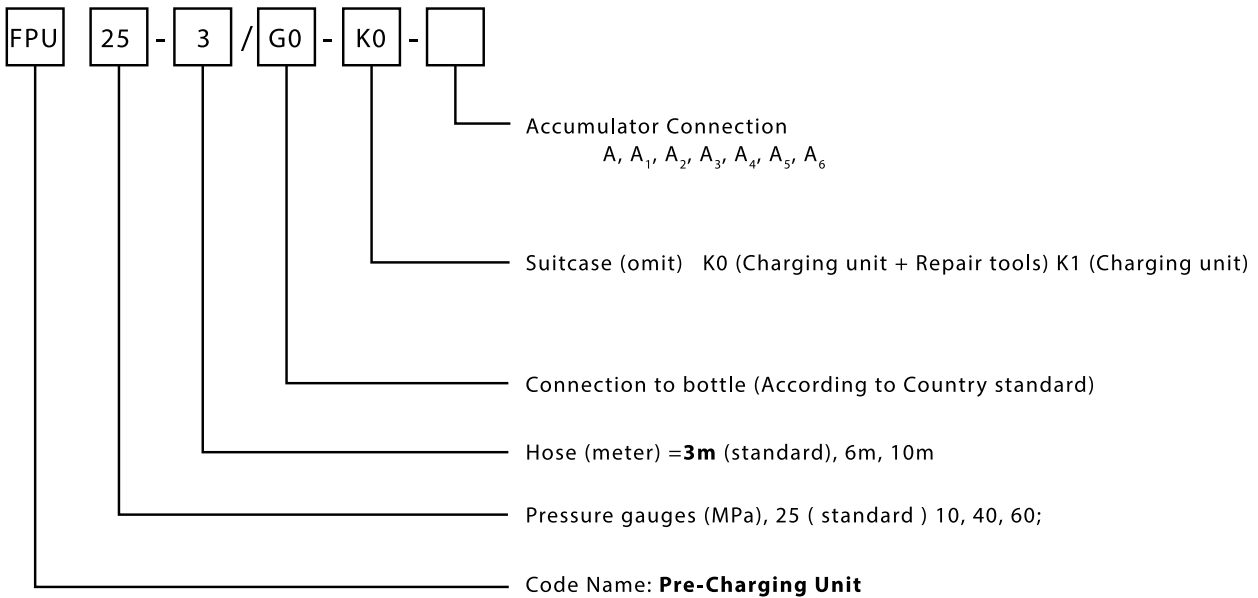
FPU 25 - 3 / G0 - K0 -

Accumulator Connection
A, $A_1$, $A_2$, $A_3$, $A_4$, $A_5$, $A_6$

Suitcase (omit) K0 (Charging unit + Repair tools) K1 (Charging unit)

Connection to bottle (According to Country standard)

Hose (meter) =**3m** (standard), 6m, 10m

Pressure gauges (MPa), 25 ( standard ) 10, 40, 60;

Code Name: **Pre-Charging Unit**